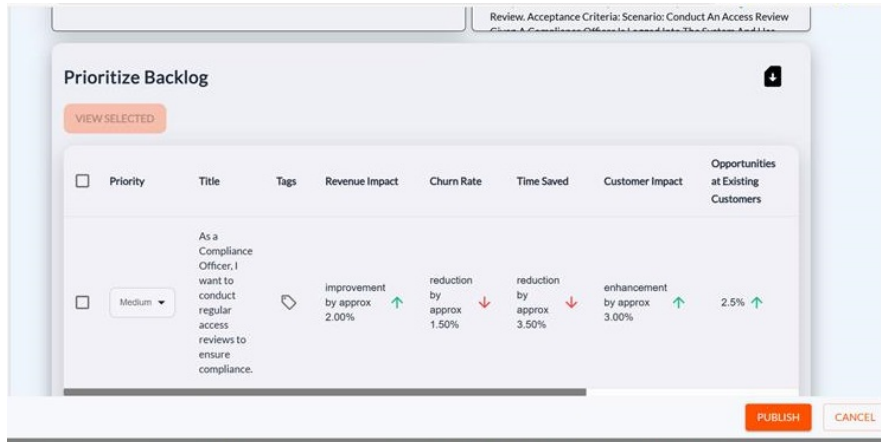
Review. Acceptance Criteria: Scenario: Conduct An Access Review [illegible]

Prioritize Backlog

VIEW SELECTED

| | Priority | Title | Tags | Revenue Impact | Churn Rate | Time Saved | Customer Impact | Opportunities at Existing Customers |
|---|---|---|---|---|---|---|---|---|
| | Medium | As a Compliance Officer, I want to conduct regular access reviews to ensure compliance. | | improvement by approx 2.00% | reduction by approx 1.50% | reduction by approx 3.50% | enhancement by approx 3.00% | 2.5% |

PUBLISH

CANCEL